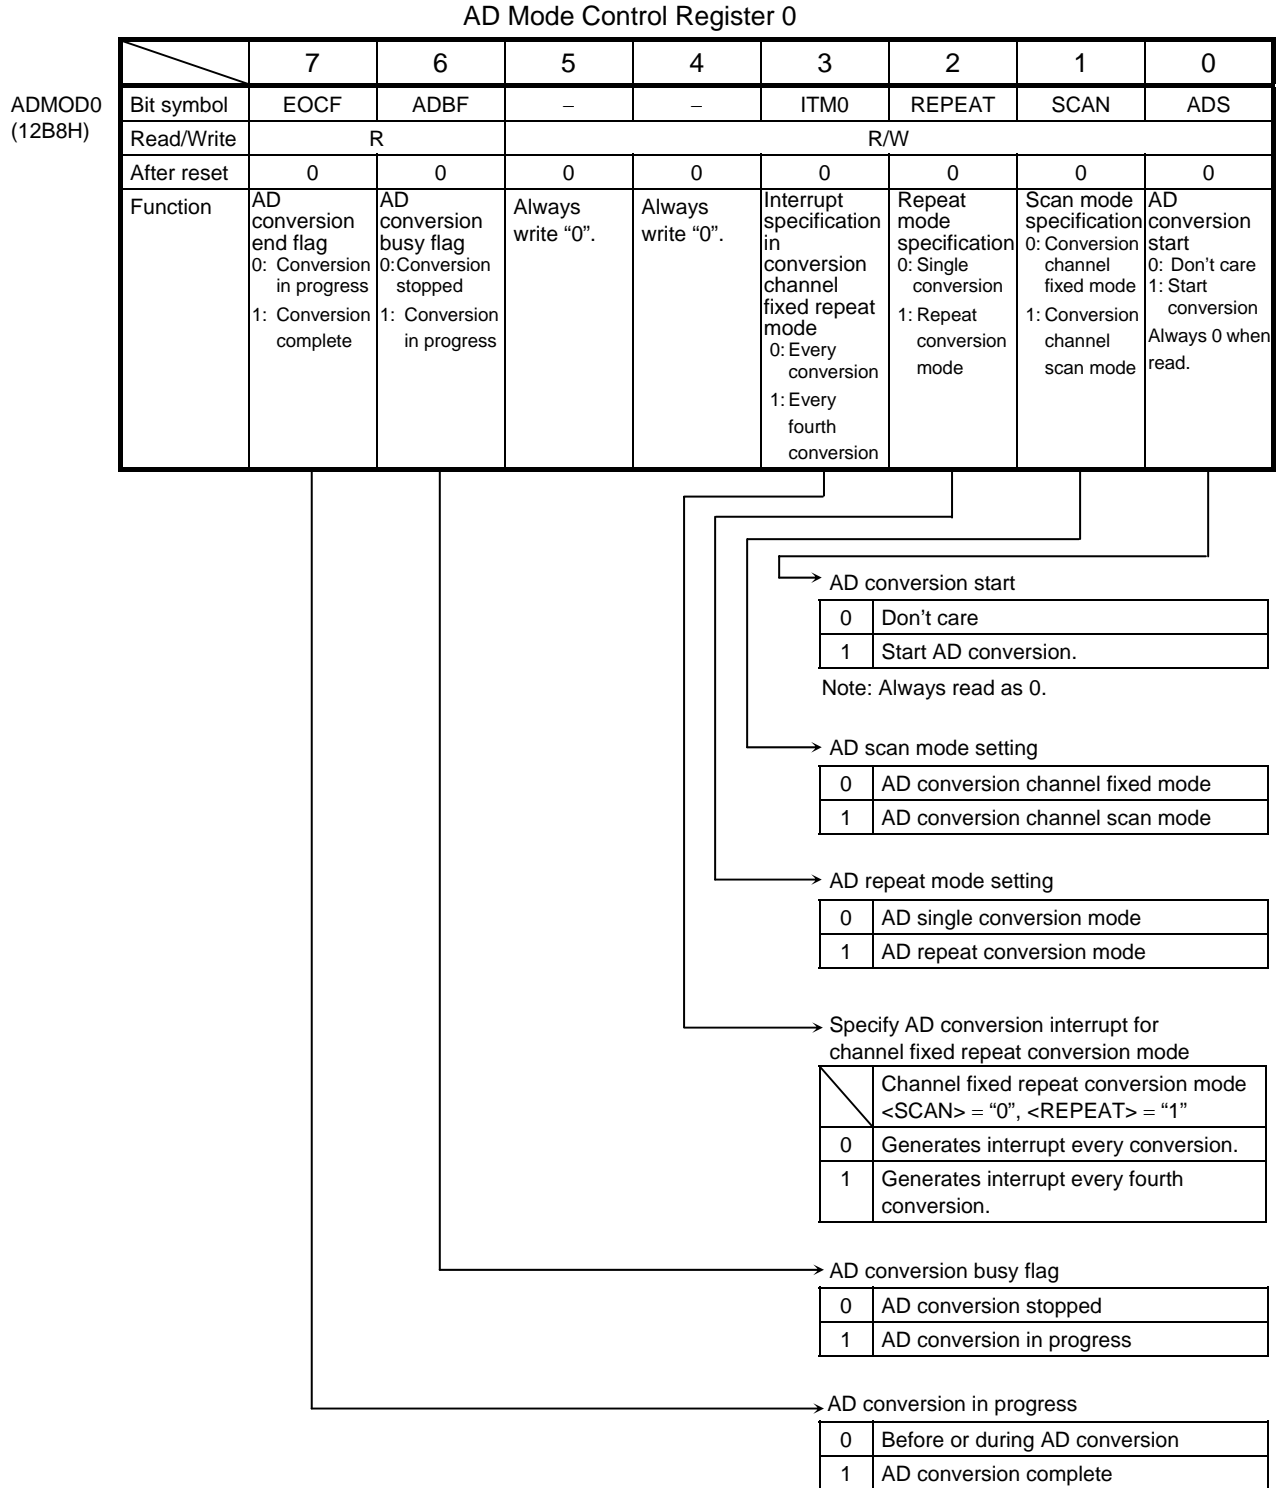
AD Mode Control Register 0

ADMOD0
(12B8H)

| | 7 | 6 | 5 | 4 | 3 | 2 | 1 | 0 |
|---|---|---|---|---|---|---|---|---|
| Bit symbol | EOCF | ADBF | – | – | ITM0 | REPEAT | SCAN | ADS |
| Read/Write | R | | R/W | | | | | |
| After reset | 0 | 0 | 0 | 0 | 0 | 0 | 0 | 0 |
| Function | AD conversion end flag 0: Conversion in progress 1: Conversion complete | AD conversion busy flag 0: Conversion stopped 1: Conversion in progress | Always write "0". | Always write "0". | Interrupt specification in conversion channel fixed repeat mode 0: Every conversion 1: Every fourth conversion | Repeat mode specification 0: Single conversion 1: Repeat conversion mode | Scan mode specification 0: Conversion channel fixed mode 1: Conversion channel scan mode | AD conversion start 0: Don't care 1: Start conversion Always 0 when read. |

AD conversion start

| 0 | Don't care |
|---|---|
| 1 | Start AD conversion. |

Note: Always read as 0.

AD scan mode setting

| 0 | AD conversion channel fixed mode |
|---|---|
| 1 | AD conversion channel scan mode |

AD repeat mode setting

| 0 | AD single conversion mode |
|---|---|
| 1 | AD repeat conversion mode |

Specify AD conversion interrupt for channel fixed repeat conversion mode

| | Channel fixed repeat conversion mode <SCAN> = "0", <REPEAT> = "1" |
|---|---|
| 0 | Generates interrupt every conversion. |
| 1 | Generates interrupt every fourth conversion. |

AD conversion busy flag

| 0 | AD conversion stopped |
|---|---|
| 1 | AD conversion in progress |

AD conversion in progress

| 0 | Before or during AD conversion |
|---|---|
| 1 | AD conversion complete |